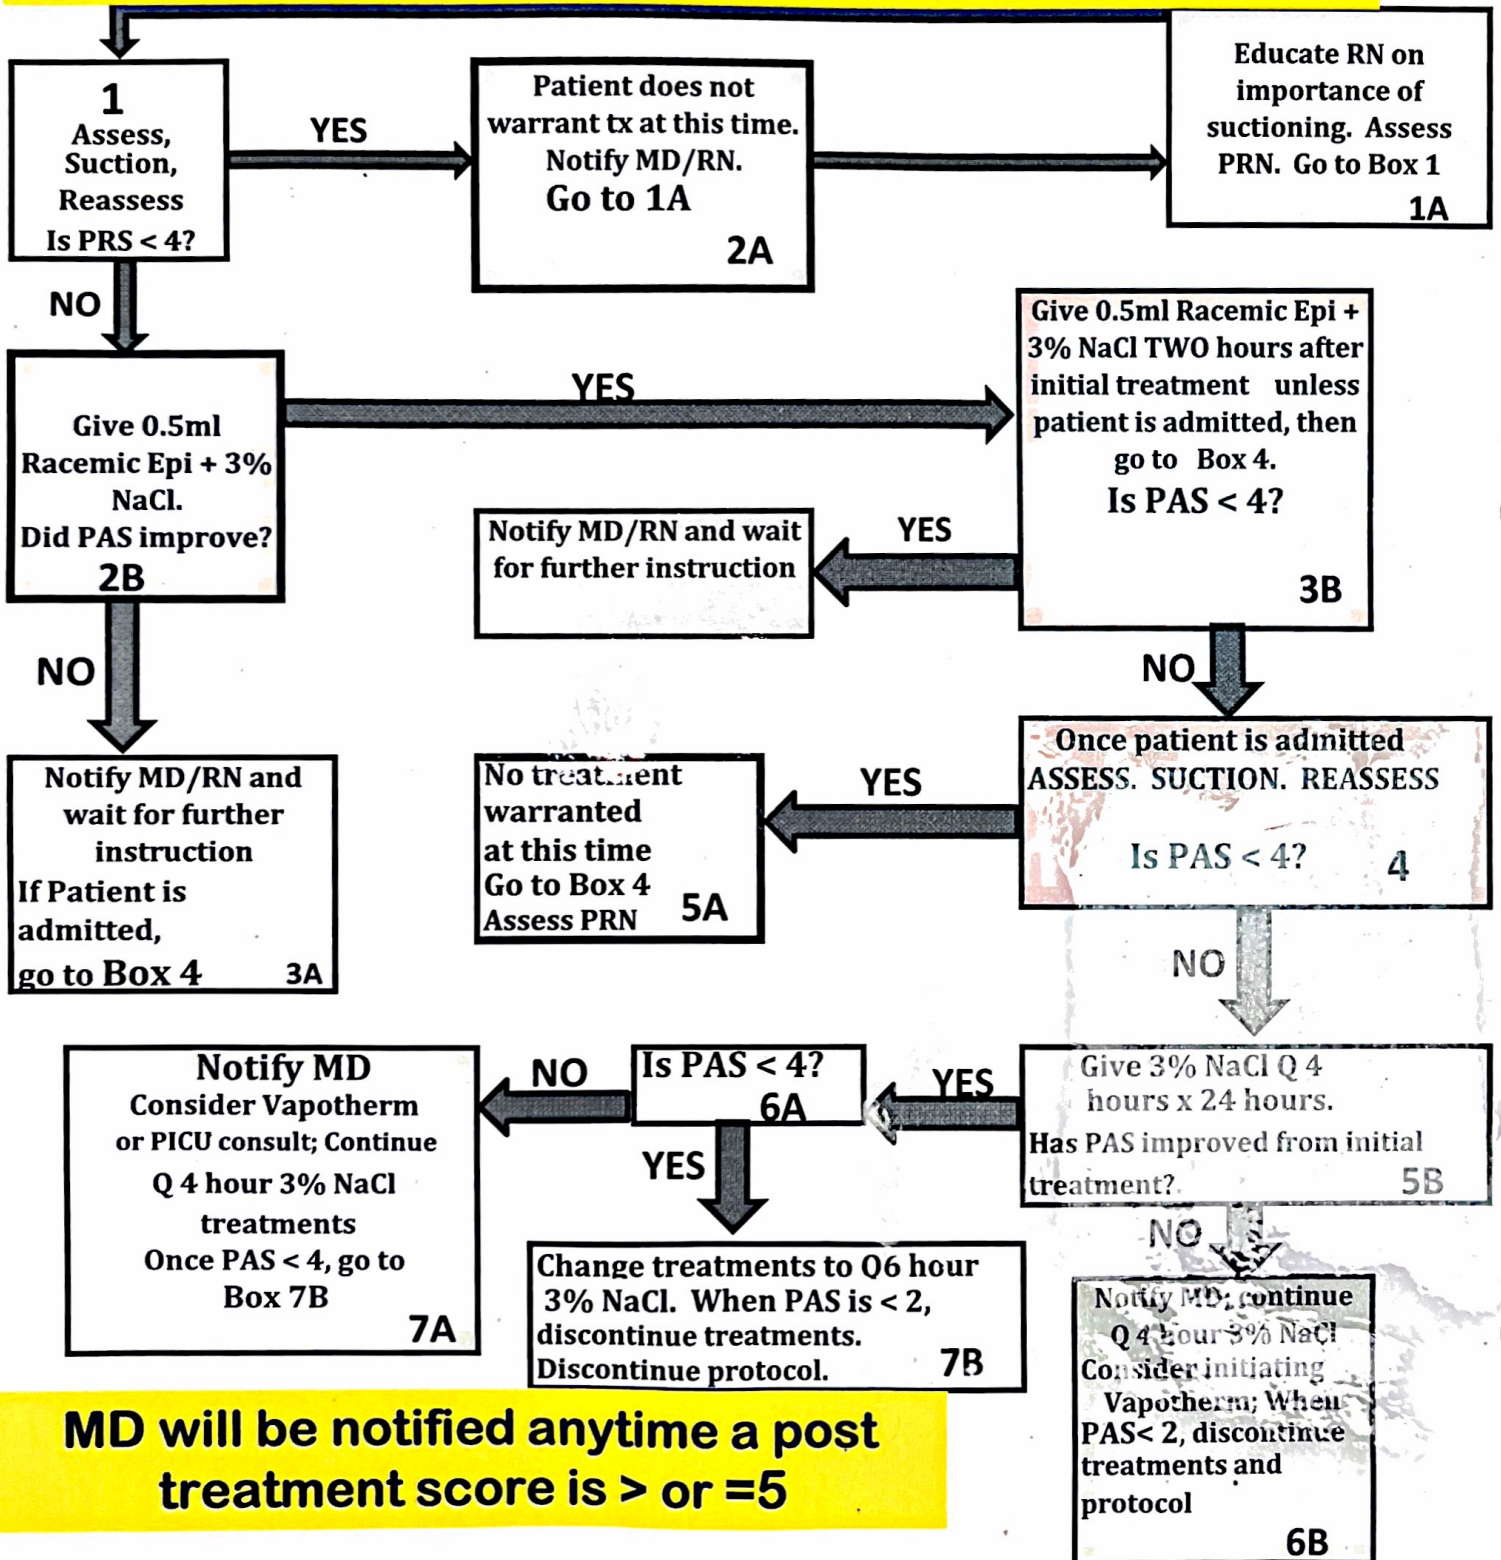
1
Assess,
Suction,
Reassess
Is PRS < 4?

YES

Patient does not warrant tx at this time. Notify MD/RN.
Go to 1A
2A

Educate RN on importance of suctioning. Assess PRN. Go to Box 1
1A

NO

Give 0.5ml Racemic Epi + 3% NaCl.
Did PAS improve?
2B

YES

Give 0.5ml Racemic Epi + 3% NaCl TWO hours after initial treatment unless patient is admitted, then go to Box 4.
Is PAS < 4?
3B

YES

Notify MD/RN and wait for further instruction

NO

Notify MD/RN and wait for further instruction
If Patient is admitted,
go to Box 4
3A

NO

Once patient is admitted
ASSESS. SUCTION. REASSESS
Is PAS < 4?
4

YES

No treat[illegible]ent warranted at this time
Go to Box 4
Assess PRN
5A

NO

Give 3% NaCl Q 4 hours x 24 hours.
Has PAS improved from initial treatment?
5B

YES

Is PAS < 4?
6A

NO

Notify MD
Consider Vapotherm or PICU consult; Continue Q 4 hour 3% NaCl treatments
Once PAS < 4, go to Box 7B
7A

YES

Change treatments to Q6 hour 3% NaCl. When PAS is < 2, discontinue treatments. Discontinue protocol.
7B

NO

Notify MD; continue Q 4 hour 3% NaCl
Consider initiating Vapotherm; When PAS< 2, discontinue treatments and protocol
6B

MD will be notified anytime a post treatment score is > or =5